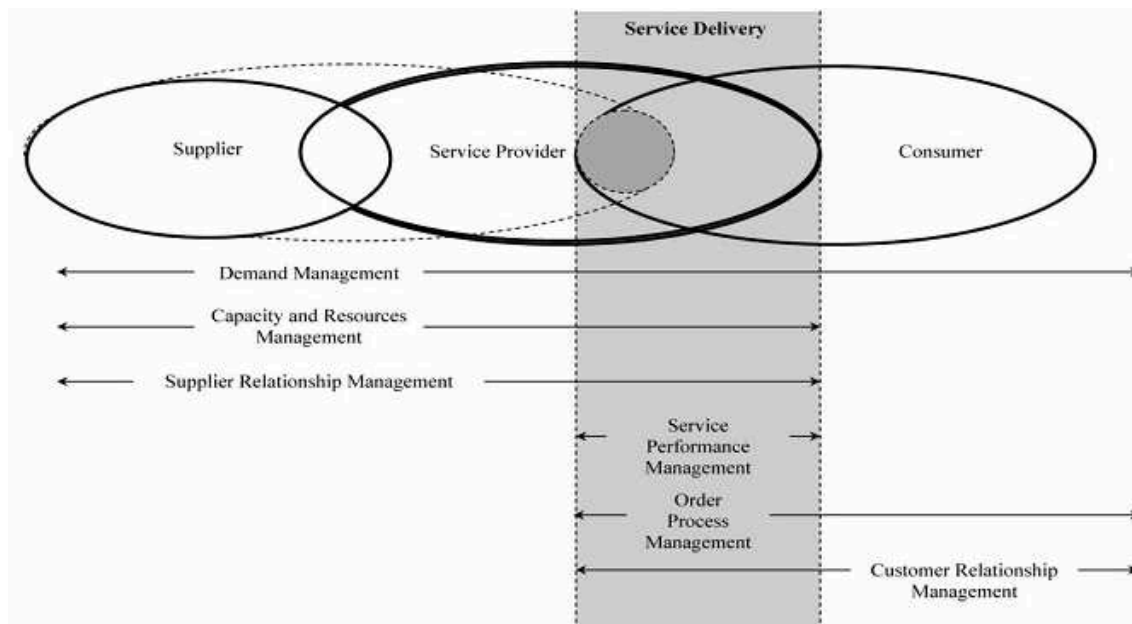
Service Delivery

Supplier

Service Provider

Consumer

Demand Management

Capacity and Resources Management

Supplier Relationship Management

Service Performance Management

Order Process Management

Customer Relationship Management